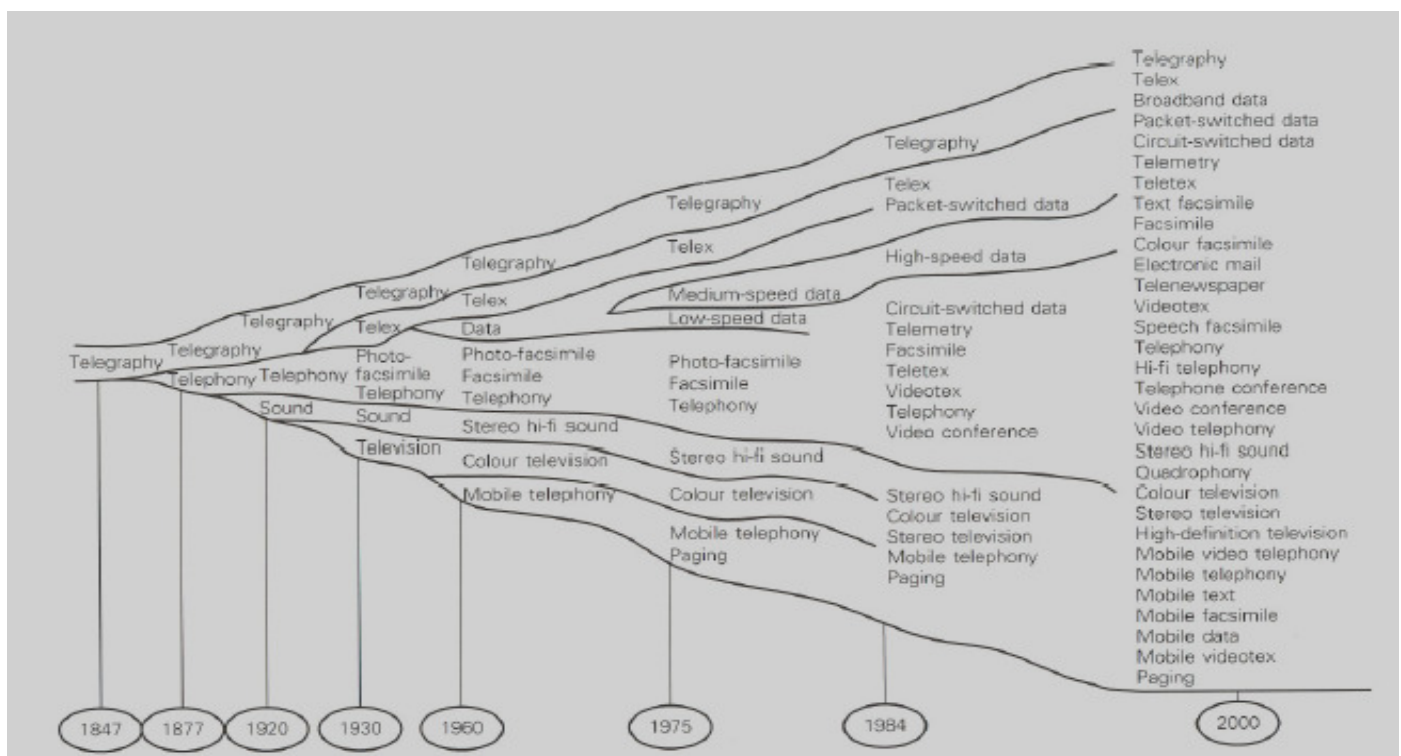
Telegraphy
Telegraphy
Telephony

Telegraphy
Telephony

Telegraphy
Telephony
Sound

Telegraphy
Telex
Photo-facsimile
Telephony
Sound
Television

Telegraphy
Telex
Data
Photo-facsimile
Facsimile
Telephony
Stereo hi-fi sound
Colour television
Mobile telephony

Telegraphy
Telex
Medium-speed data
Low-speed data
Photo-facsimile
Facsimile
Telephony
Stereo hi-fi sound
Colour television
Mobile telephony
Paging

Telegraphy
Telex
Packet-switched data
High-speed data
Circuit-switched data
Telemetry
Facsimile
Teletex
Videotex
Telephony
Video conference
Stereo hi-fi sound
Colour television
Stereo television
Mobile telephony
Paging

Telegraphy
Telex
Broadband data
Packet-switched data
Circuit-switched data
Telemetry
Teletex
Text facsimile
Facsimile
Colour facsimile
Electronic mail
Telenewspaper
Videotex
Speech facsimile
Telephony
Hi-fi telephony
Telephone conference
Video conference
Video telephony
Stereo hi-fi sound
Quedrophony
Colour television
Stereo television
High-definition television
Mobile video telephony
Mobile telephony
Mobile text
Mobile facsimile
Mobile data
Mobile videotex
Paging

1847 1877 1920 1930 1960 1975 1984 2000